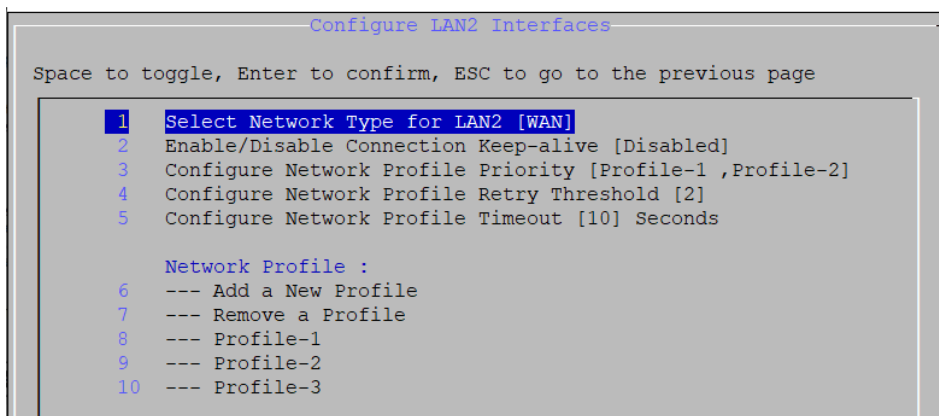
Configure LAN2 Interfaces

Space to toggle, Enter to confirm, ESC to go to the previous page

1 Select Network Type for LAN2 [WAN]
2 Enable/Disable Connection Keep-alive [Disabled]
3 Configure Network Profile Priority [Profile-1 ,Profile-2]
4 Configure Network Profile Retry Threshold [2]
5 Configure Network Profile Timeout [10] Seconds

Network Profile :
6 --- Add a New Profile
7 --- Remove a Profile
8 --- Profile-1
9 --- Profile-2
10 --- Profile-3